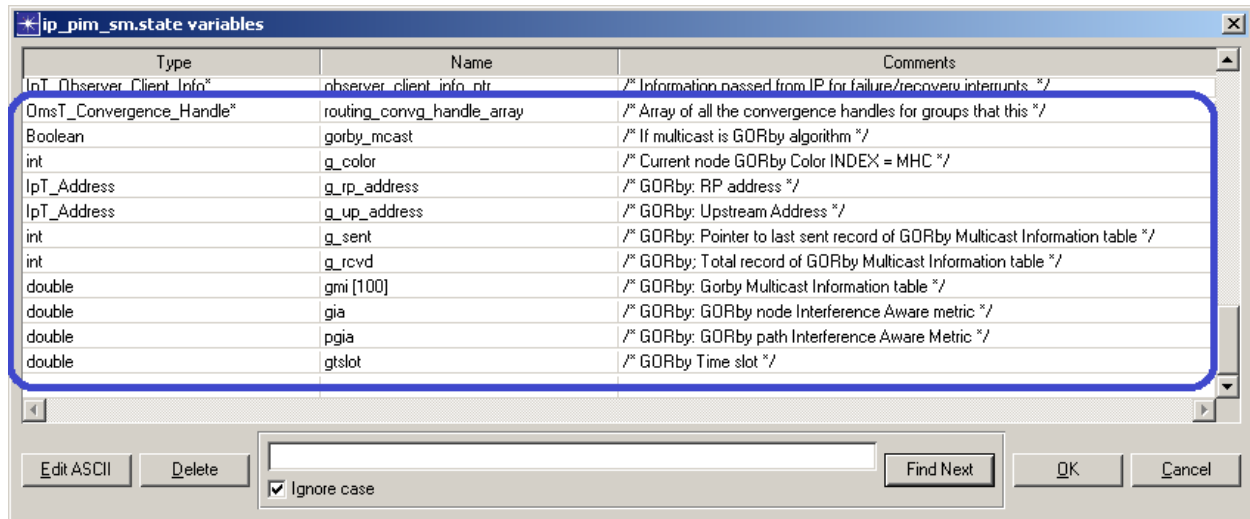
ip_pim_sm.state variables

| Type | Name | Comments |
|---|---|---|
| IpT_Observer_Client_Info* | observer_client_info_ptr | /* Information passed from IP for failure/recovery interrupts */ |
| OmsT_Convergence_Handle* | routing_convg_handle_array | /* Array of all the convergence handles for groups that this */ |
| Boolean | gorby_mcast | /* If multicast is GORby algorithm */ |
| int | g_color | /* Current node GORby Color INDEX = MHC */ |
| IpT_Address | g_rp_address | /* GORby: RP address */ |
| IpT_Address | g_up_address | /* GORby: Upstream Address */ |
| int | g_sent | /* GORby: Pointer to last sent record of GORby Multicast Information table */ |
| int | g_rcvd | /* GORby; Total record of GORby Multicast Information table */ |
| double | gmi [100] | /* GORby: Gorby Multicast Information table */ |
| double | gia | /* GORby: GORby node Interference Aware metric */ |
| double | pgia | /* GORby: GORby path Interference Aware Metric */ |
| double | gtslot | /* GORby Time slot */ |

Edit ASCII
Delete
Ignore case
Find Next
OK
Cancel